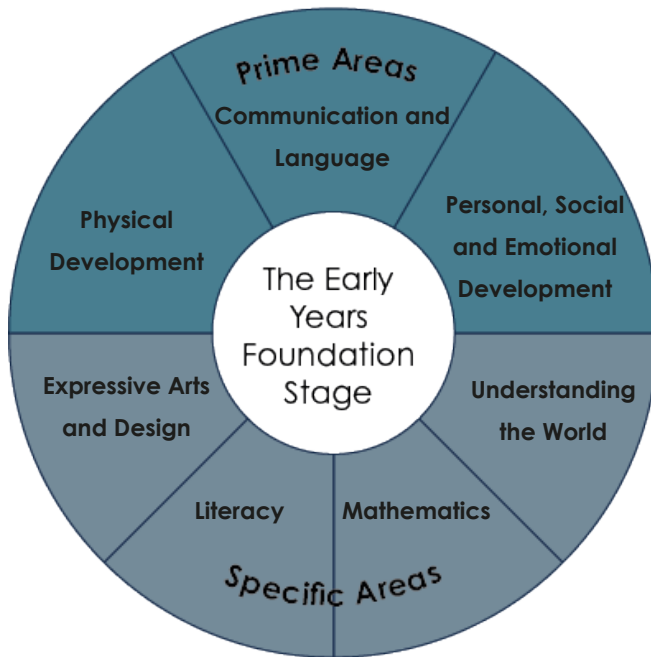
Prime Areas

Communication and Language

Physical Development

Personal, Social and Emotional Development

The Early Years Foundation Stage

Expressive Arts and Design

Understanding the World

Literacy

Mathematics

Specific Areas